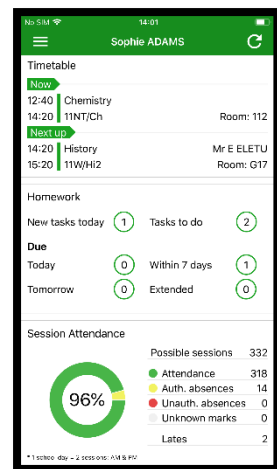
No SIM 14:01

Sophie ADAMS

Timetable

Now

12:40 Chemistry
14:20 11NT/Ch Room: 112

Next up

14:20 History Mr E ELETU
15:20 11W/Hi2 Room: G17

Homework

New tasks today 1 Tasks to do 2

Due

Today 0 Within 7 days 1

Tomorrow 0 Extended 0

Session Attendance

96%

| | |
|---|---|
| Possible sessions | 332 |
| Attendance | 318 |
| Auth. absences | 14 |
| Unauth. absences | 0 |
| Unknown marks | 0 |
| Lates | 2 |

* 1 school day = 2 sessions: AM & PM